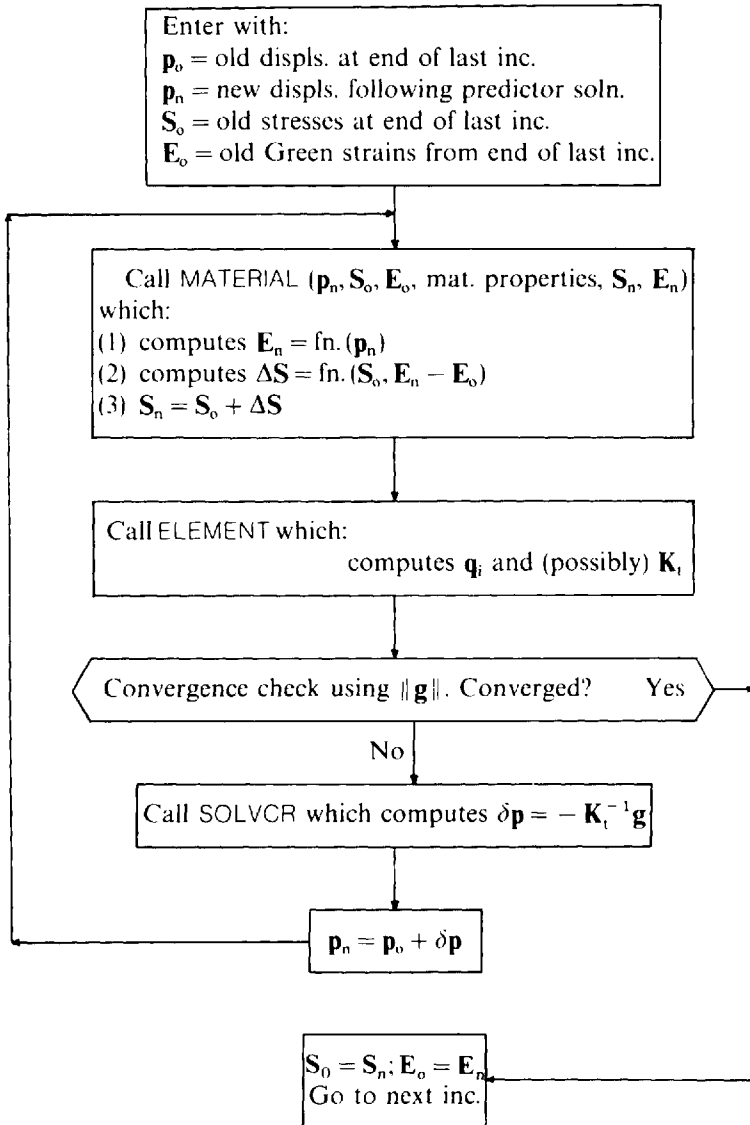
Enter with:
$\mathbf{p}_o$ = old displs. at end of last inc.
$\mathbf{p}_n$ = new displs. following predictor soln.
$\mathbf{S}_o$ = old stresses at end of last inc.
$\mathbf{E}_o$ = old Green strains from end of last inc.

Call MATERIAL ($\mathbf{p}_n, \mathbf{S}_o, \mathbf{E}_o$, mat. properties, $\mathbf{S}_n, \mathbf{E}_n$) which:
(1) computes $\mathbf{E}_n = \text{fn.}(\mathbf{p}_n)$
(2) computes $\Delta\mathbf{S} = \text{fn.}(\mathbf{S}_o, \mathbf{E}_n - \mathbf{E}_o)$
(3) $\mathbf{S}_n = \mathbf{S}_o + \Delta\mathbf{S}$

Call ELEMENT which:
computes $\mathbf{q}_i$ and (possibly) $\mathbf{K}_t$

Convergence check using $\|\mathbf{g}\|$. Converged? Yes

No

Call SOLVCR which computes $\delta\mathbf{p} = -\mathbf{K}_t^{-1}\mathbf{g}$

$\mathbf{p}_n = \mathbf{p}_o + \delta\mathbf{p}$

$\mathbf{S}_0 = \mathbf{S}_n; \mathbf{E}_o = \mathbf{E}_n$
Go to next inc.